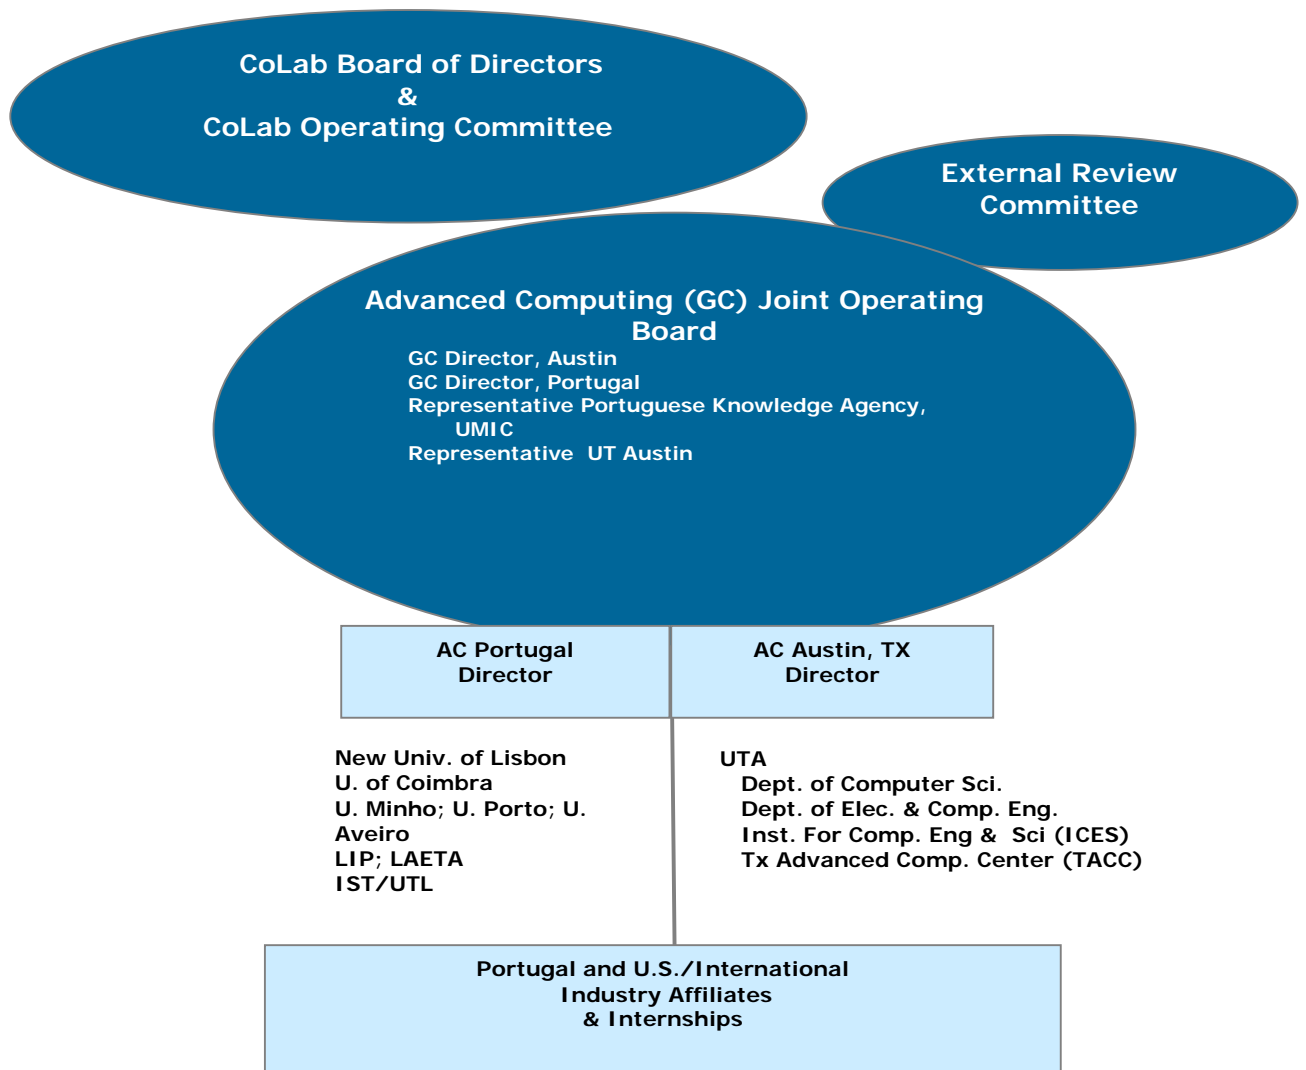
CoLab Board of Directors
&
CoLab Operating Committee

External Review Committee

Advanced Computing (GC) Joint Operating Board

GC Director, Austin
GC Director, Portugal
Representative Portuguese Knowledge Agency, UMIC
Representative UT Austin

AC Portugal Director

AC Austin, TX Director

New Univ. of Lisbon
U. of Coimbra
U. Minho; U. Porto; U. Aveiro
LIP; LAETA
IST/UTL

UTA
Dept. of Computer Sci.
Dept. of Elec. & Comp. Eng.
Inst. For Comp. Eng & Sci (ICES)
Tx Advanced Comp. Center (TACC)

Portugal and U.S./International
Industry Affiliates
& Internships